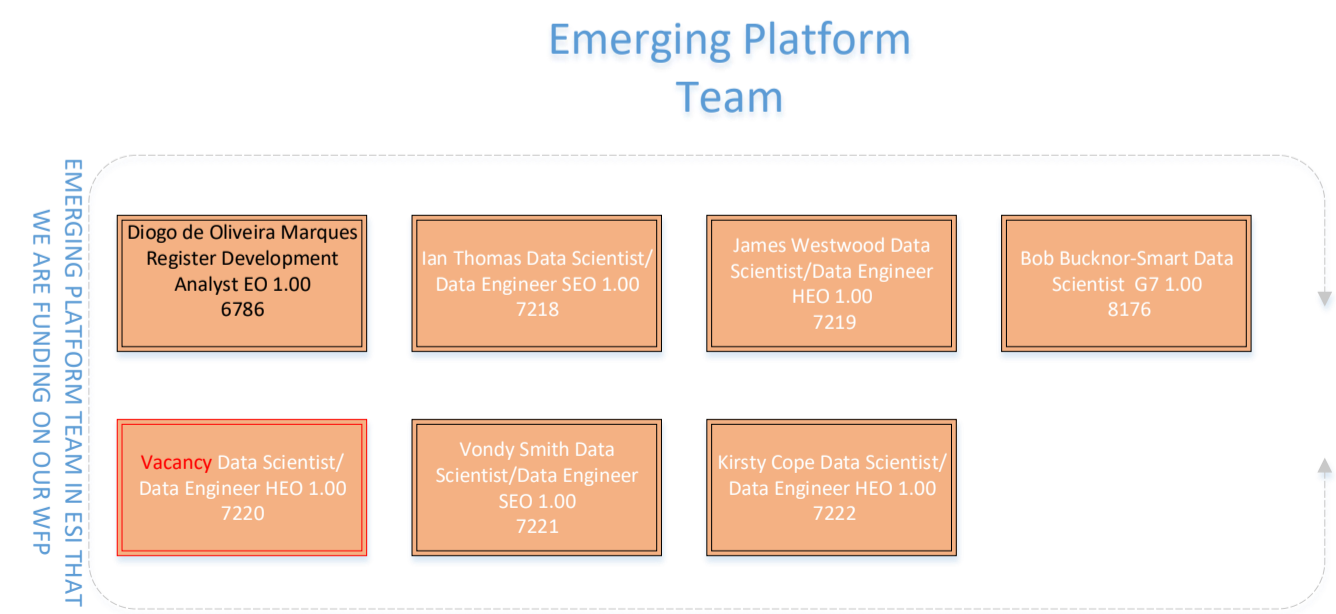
Emerging Platform Team

EMERGING PLATFORM TEAM IN ESI THAT WE ARE FUNDING ON OUR WFP

Diogo de Oliveira Marques Register Development Analyst EO 1.00 6786

Ian Thomas Data Scientist/ Data Engineer SEO 1.00 7218

James Westwood Data Scientist/Data Engineer HEO 1.00 7219

Bob Bucknor-Smart Data Scientist G7 1.00 8176

Vacancy Data Scientist/ Data Engineer HEO 1.00 7220

Vondy Smith Data Scientist/Data Engineer SEO 1.00 7221

Kirsty Cope Data Scientist/ Data Engineer HEO 1.00 7222